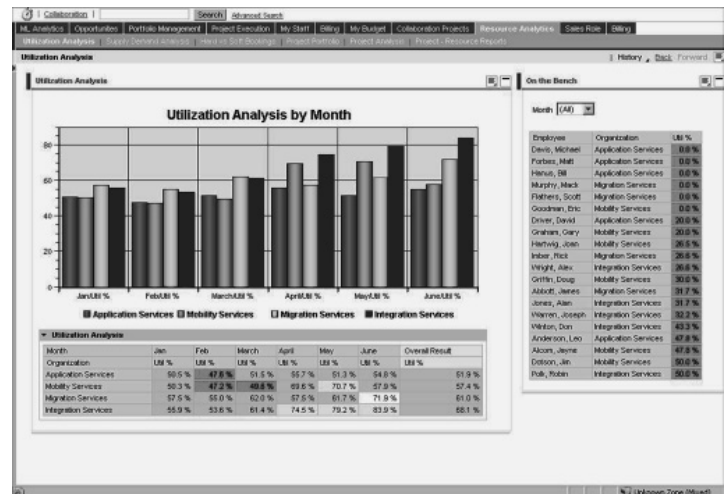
| Collaboration | Search Advanced Search

ML Analytics | Opportunities | Portfolio Management | Project Execution | My Start | Billing | My Budget | Collaboration Projects | Resource Analytics | Sales Role | Billing

Utilization Analysis | Supply Demand Analysis | Hard vs Soft Bookings | Project Portfolio | Project Analysis | Project - Resource Reports

Utilization Analysis

History Back Forward

Utilization Analysis

Utilization Analysis by Month

80
60
40
20
0

Jan/Util % | Feb/Util % | March/Util % | April/Util % | May/Util % | June/Util %

Application Services | Mobility Services | Migration Services | Integration Services

Utilization Analysis

| Month | Jan | Feb | March | April | May | June | Overall Result |
|---|---|---|---|---|---|---|---|
| Organization | Util % | Util % | Util % | Util % | Util % | Util % | Util % |
| Application Services | 50.5 % | 47.8 % | 51.5 % | 55.7 % | 51.3 % | 54.8 % | 51.9 % |
| Mobility Services | 50.3 % | 47.2 % | 49.8 % | 69.6 % | 70.7 % | 57.8 % | 57.4 % |
| Migration Services | 57.5 % | 55.0 % | 62.0 % | 57.5 % | 61.7 % | 71.9 % | 61.0 % |
| Integration Services | 55.9 % | 53.6 % | 61.4 % | 74.5 % | 79.2 % | 83.9 % | 68.1 % |

On the Bench

Month (All)

| Employee | Organization | Util % |
|---|---|---|
| Davis, Michael | Application Services | 0.0 % |
| Forbes, Matt | Application Services | 0.0 % |
| Hanus, Bill | Application Services | 0.0 % |
| Murphy, Mack | Migration Services | 0.0 % |
| Flathers, Scott | Migration Services | 0.0 % |
| Goodman, Eric | Mobility Services | 0.0 % |
| Driver, David | Application Services | 20.0 % |
| Graham, Gary | Mobility Services | 20.0 % |
| Hartwig, Joan | Mobility Services | 26.5 % |
| Imber, Rick | Migration Services | 26.6 % |
| Wright, Alex | Integration Services | 26.6 % |
| Griffin, Doug | Mobility Services | 30.0 % |
| Abbott, James | Migration Services | 31.7 % |
| Jones, Alan | Integration Services | 31.7 % |
| Warren, Joseph | Integration Services | 32.2 % |
| Winton, Don | Integration Services | 43.3 % |
| Anderson, Leo | Application Services | 47.8 % |
| Alcorn, Jayme | Mobility Services | 47.8 % |
| Dobson, Jim | Mobility Services | 50.0 % |
| Polk, Robin | Integration Services | 50.6 % |

Unknown Zone (Mixed)